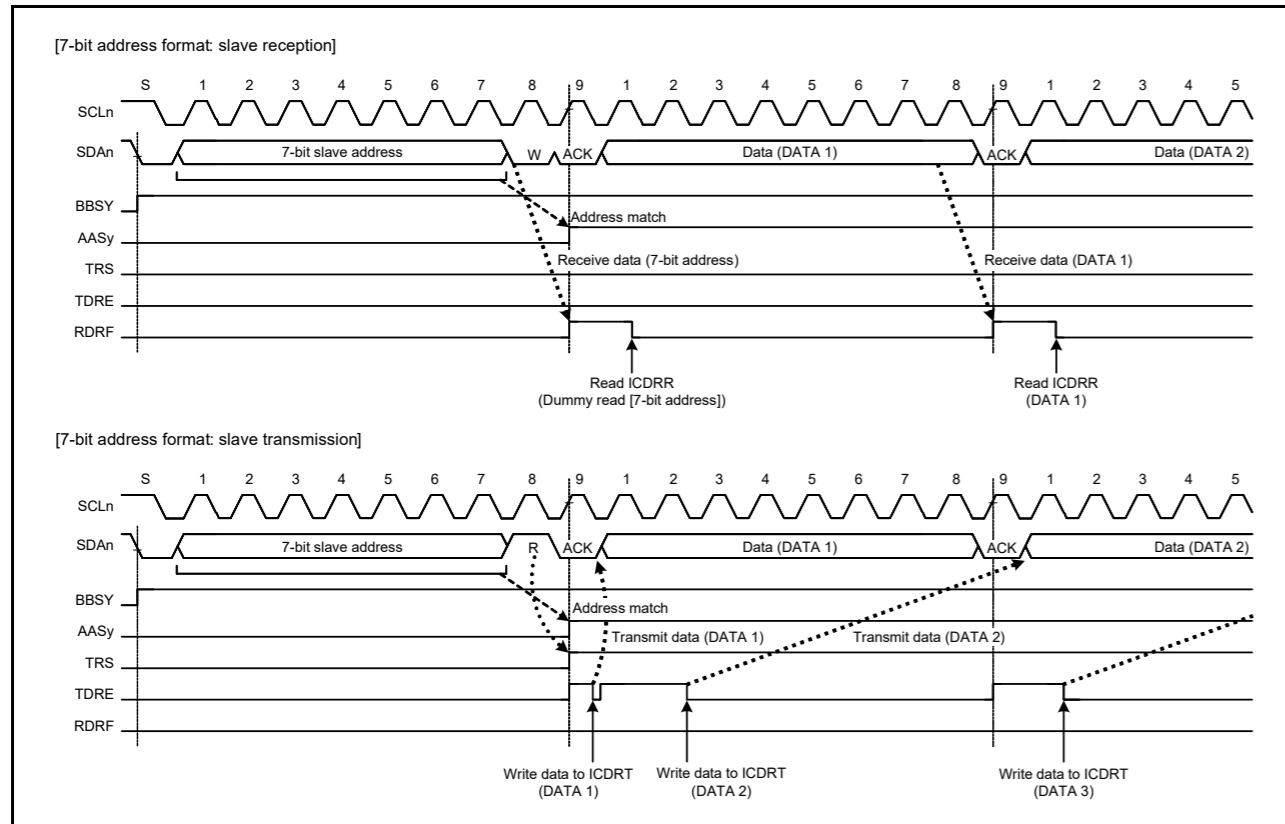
[7-bit address format: slave reception]

S 1 2 3 4 5 6 7 8 9 1 2 3 4 5 6 7 8 9 1 2 3 4 5

SCLn

SDAn

7-bit slave address

W

ACK

Data (DATA 1)

ACK

Data (DATA 2)

BBSY

Address match

AASy

TRS

Receive data (7-bit address)

Receive data (DATA 1)

TDRE

RDRF

Read ICDRR
(Dummy read [7-bit address])

Read ICDRR
(DATA 1)

[7-bit address format: slave transmission]

S 1 2 3 4 5 6 7 8 9 1 2 3 4 5 6 7 8 9 1 2 3 4 5

SCLn

SDAn

7-bit slave address

R

ACK

Data (DATA 1)

ACK

Data (DATA 2)

BBSY

Address match

AASy

Transmit data (DATA 1)

Transmit data (DATA 2)

TRS

TDRE

RDRF

Write data to ICDRT
(DATA 1)

Write data to ICDRT
(DATA 2)

Write data to ICDRT
(DATA 3)